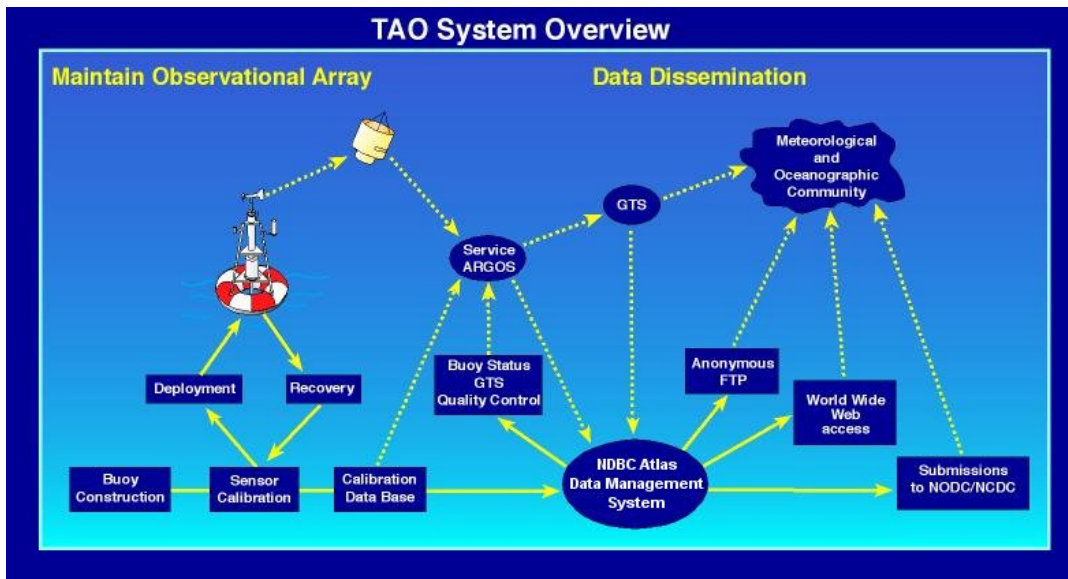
TAO System Overview

Maintain Observational Array

Data Dissemination

Meteorological and Oceanographic Community

GTS

Service ARGOS

Deployment

Recovery

Buoy Status GTS Quality Control

Anonymous FTP

World Wide Web access

Buoy Construction

Sensor Calibration

Calibration Data Base

NDBC Atlas Data Management System

Submissions to NODC/NCDC